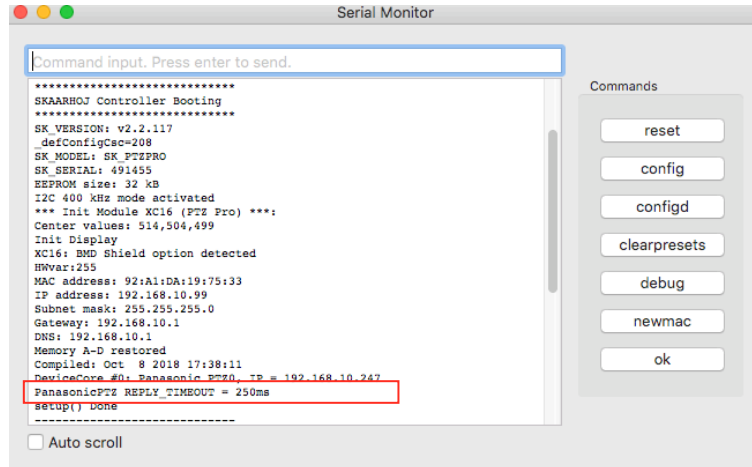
Serial Monitor

Command input. Press enter to send.

******************************
SKAARHOJ Controller Booting
******************************
SK_VERSION: v2.2.117
_defConfigCsc=208
SK_MODEL: SK_PTZPRO
SK_SERIAL: 491455
EEPROM size: 32 kB
I2C 400 kHz mode activated
*** Init Module XC16 (PTZ Pro) ***:
Center values: 514,504,499
Init Display
XC16: BMD Shield option detected
HWvar:255
MAC address: 92:A1:DA:19:75:33
IP address: 192.168.10.99
Subnet mask: 255.255.255.0
Gateway: 192.168.10.1
DNS: 192.168.10.1
Memory A-D restored
Compiled: Oct 8 2018 17:38:11
DeviceCore #0: Panasonic PTZ0, IP = 192.168.10.247
PanasonicPTZ REPLY_TIMEOUT = 250ms
setup() Done
-----------------------------

Auto scroll

Commands
reset
config
configd
clearpresets
debug
newmac
ok